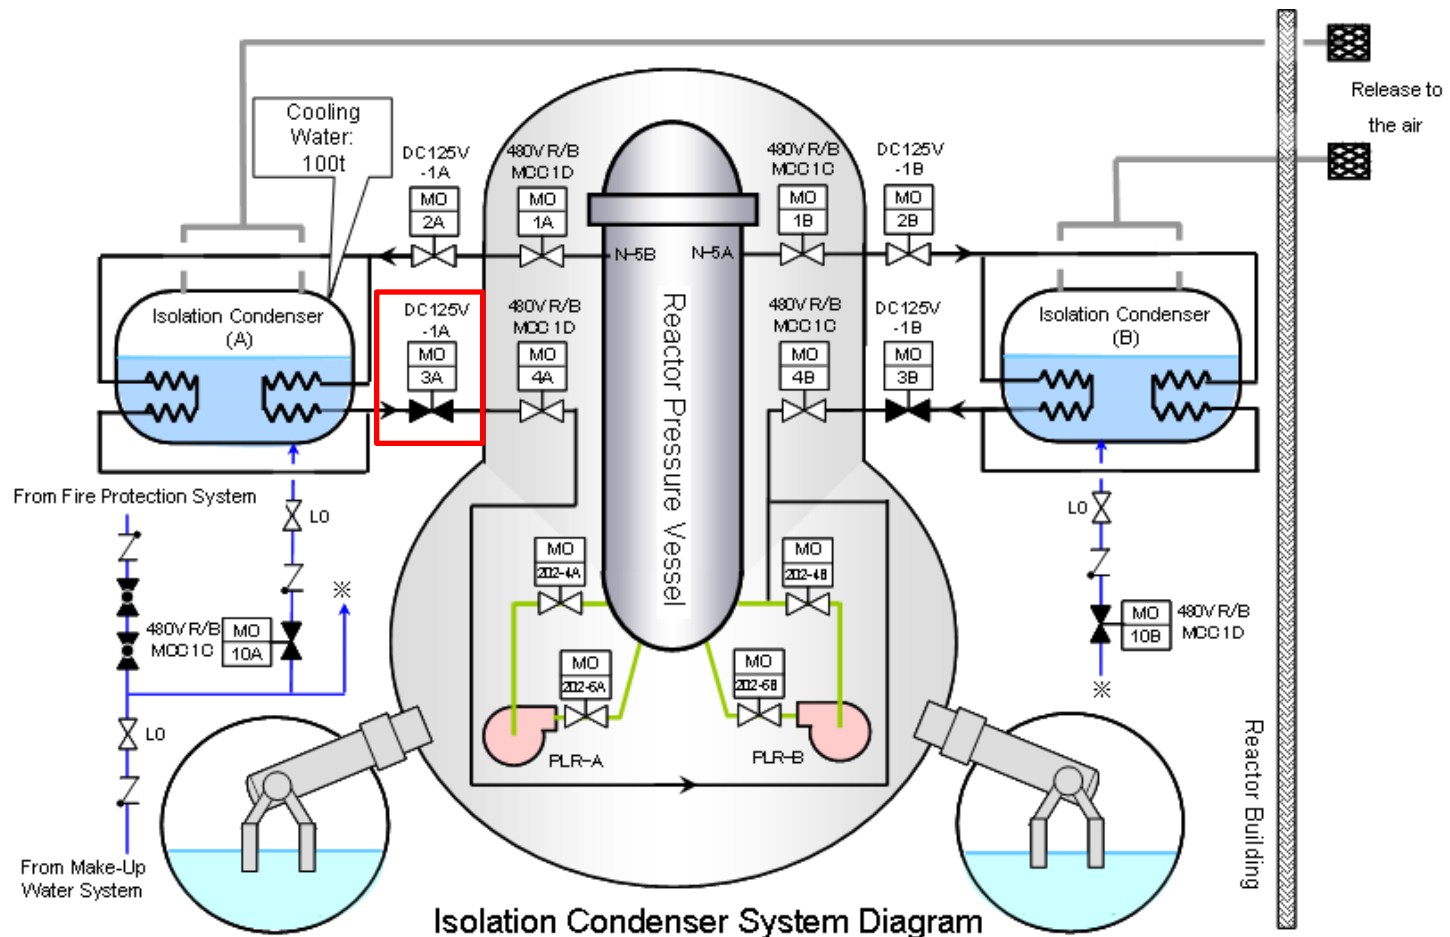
Release to the air

Cooling Water: 100t

DC125V -1A
MO 2A

480V R/B MCC1D
MO 1A

480V R/B MCC1C
MO 1B

DC125V -1B
MO 2B

N-5B
N-5A

Isolation Condenser (A)

DC125V -1A
MO 3A

480V R/B MCC1D
MO 4A

Reactor Pressure Vessel

480V R/B MCC1C
MO 4B

DC125V -1B
MO 3B

Isolation Condenser (B)

From Fire Protection System

LO

※

480V R/B MCC1C
MO 10A

MO 202-4A

MO 202-4B

MO 202-6A

MO 202-6B

PLR-A
PLR-B

LO

MO 10B
480V R/B MCC1D

※

LO

From Make-Up Water System

Reactor Building

Isolation Condenser System Diagram